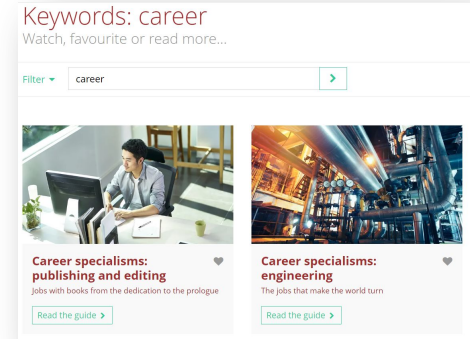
Keywords: career
Watch, favourite or read more...

Filter
career

Career specialisms: publishing and editing
Jobs with books from the dedication to the prologue
Read the guide

Career specialisms: engineering
The jobs that make the world turn
Read the guide